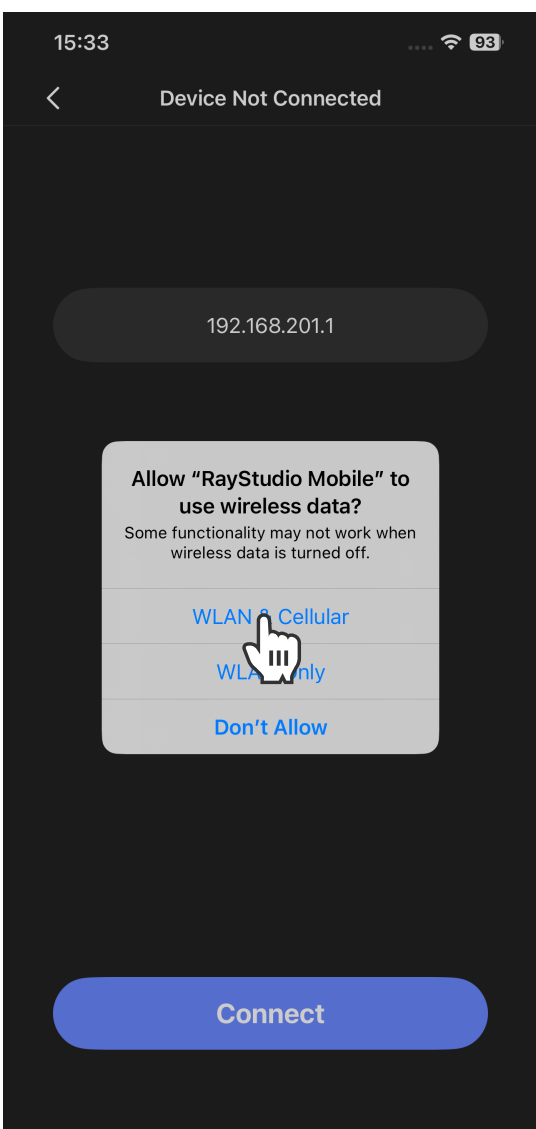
15:33

93

Device Not Connected

192.168.201.1

Allow “RayStudio Mobile” to use wireless data?

Some functionality may not work when wireless data is turned off.

WLAN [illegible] Cellular

WLA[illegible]nly

Don’t Allow

Connect